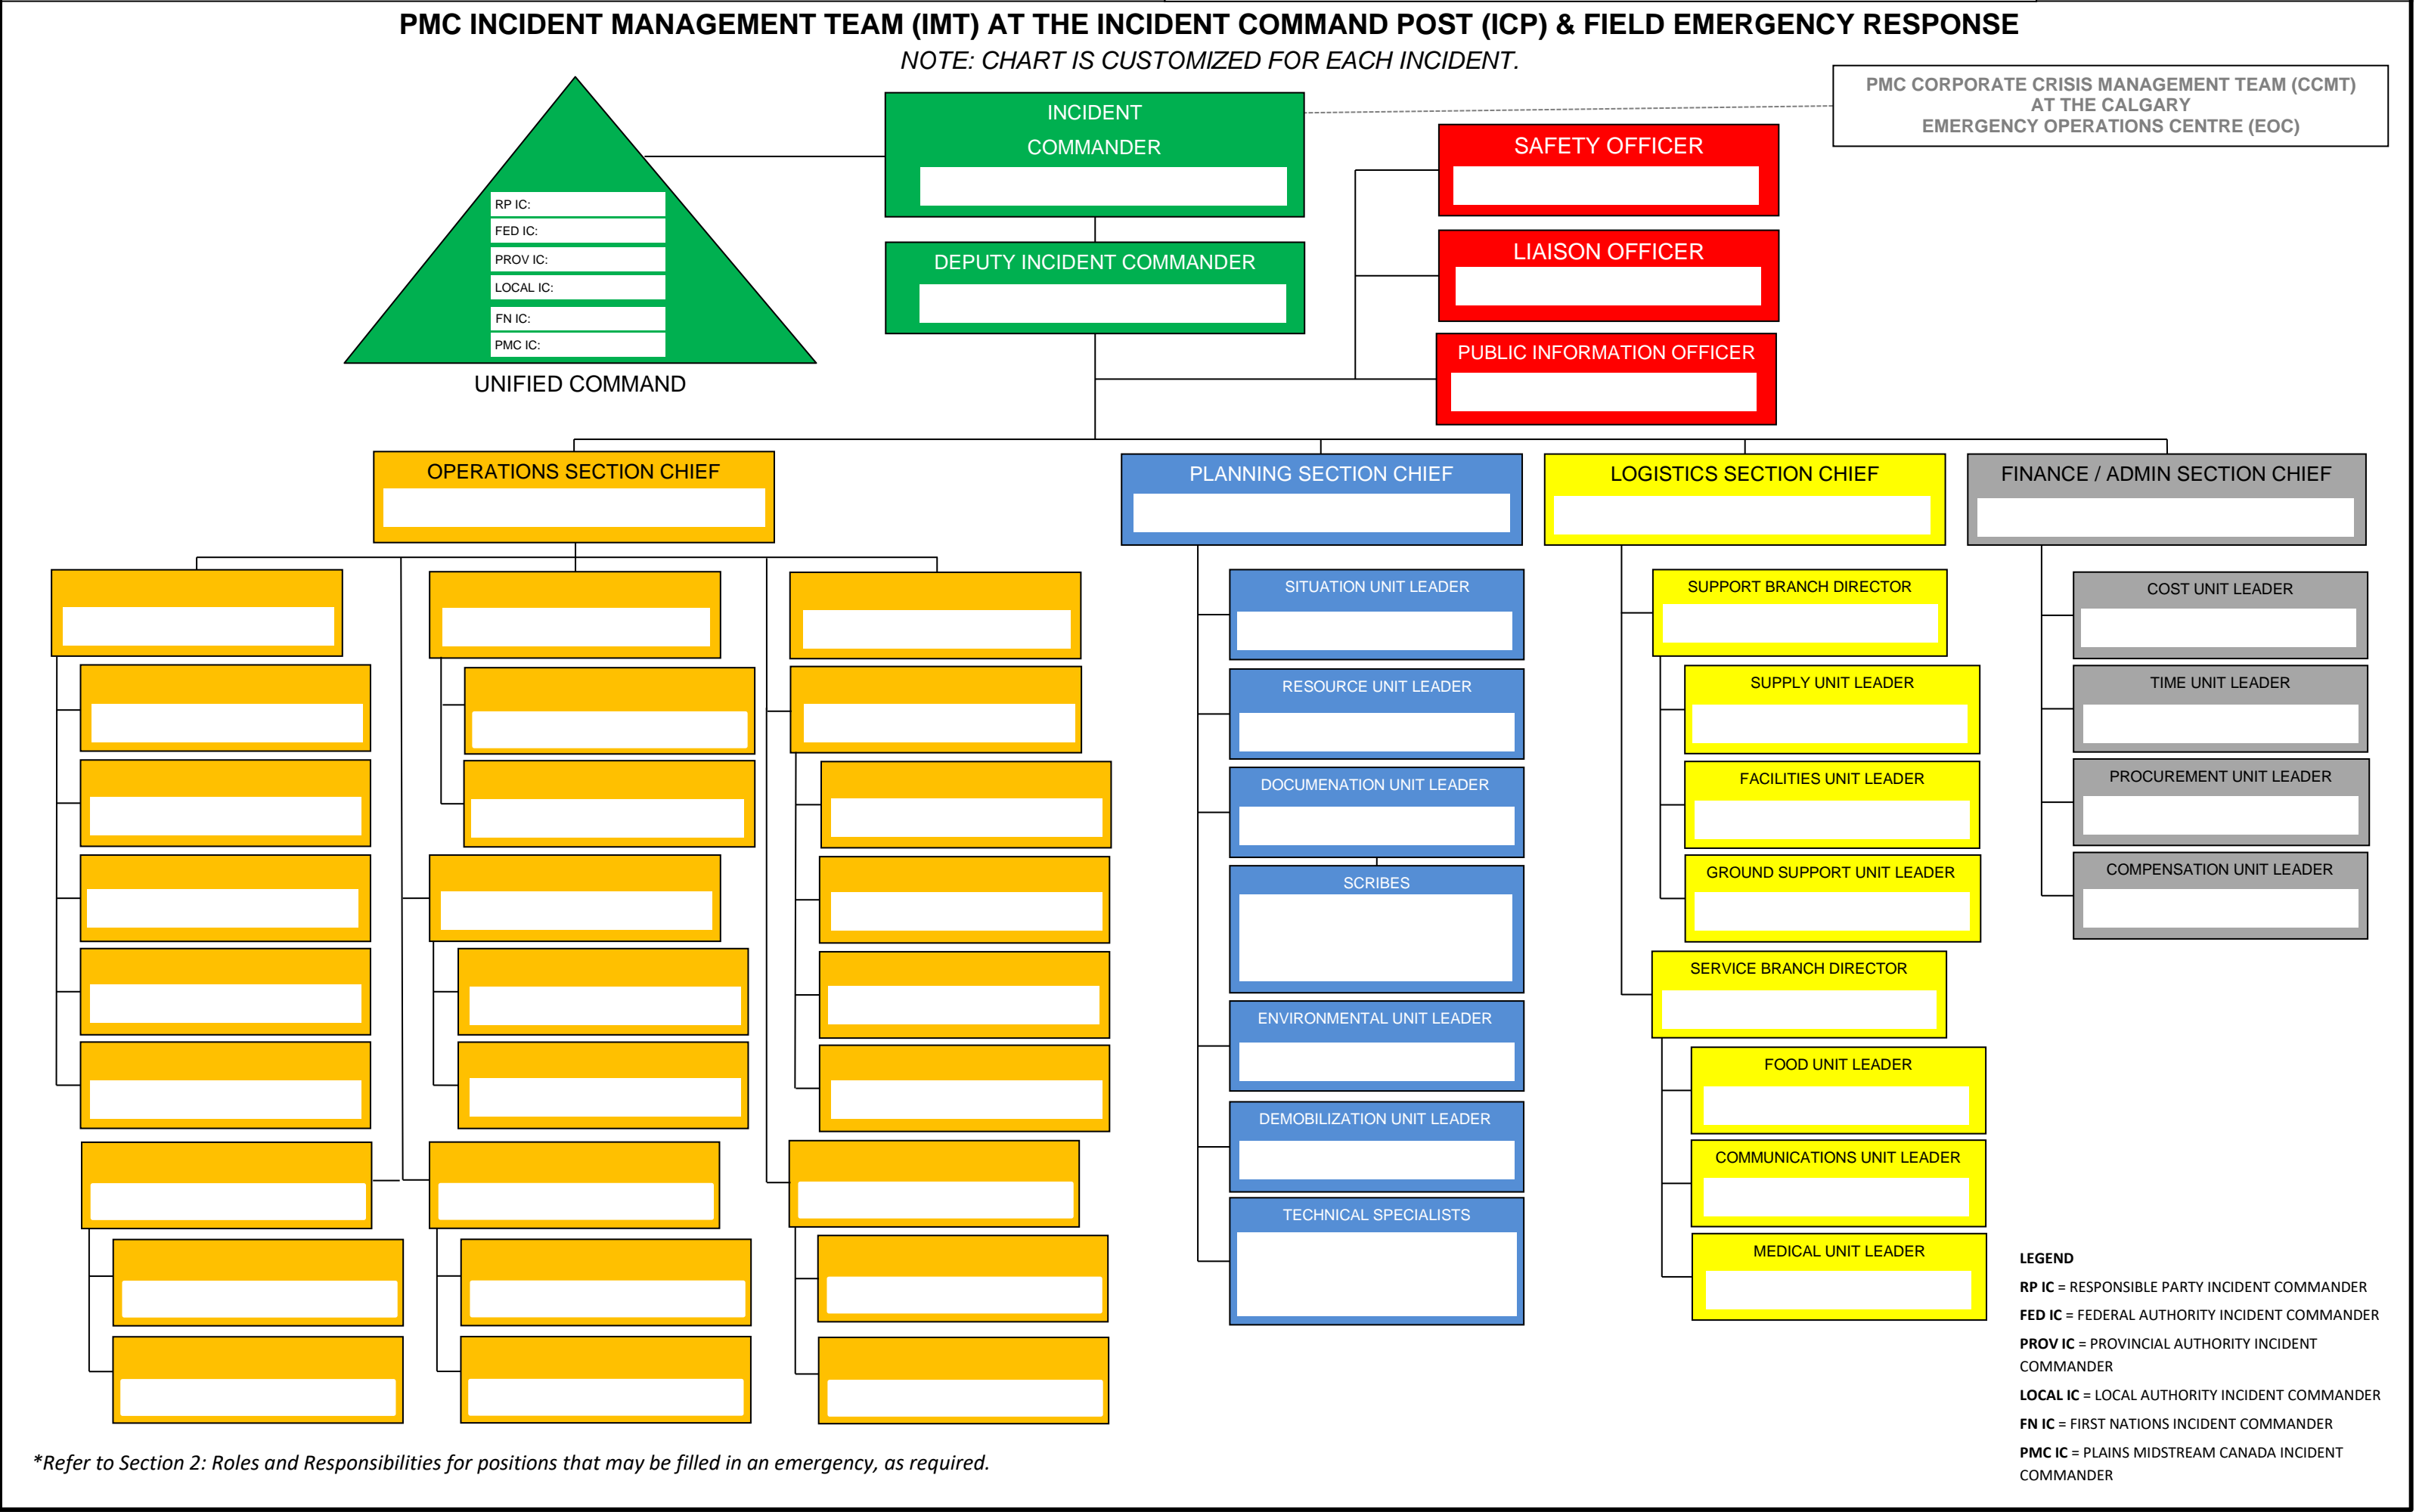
PMC INCIDENT MANAGEMENT TEAM (IMT) AT THE INCIDENT COMMAND POST (ICP) & FIELD EMERGENCY RESPONSE

NOTE: CHART IS CUSTOMIZED FOR EACH INCIDENT.

PMC CORPORATE CRISIS MANAGEMENT TEAM (CCMT) AT THE CALGARY EMERGENCY OPERATIONS CENTRE (EOC)

RP IC:
FED IC:
PROV IC:
LOCAL IC:
FN IC:
PMC IC:

UNIFIED COMMAND

INCIDENT COMMANDER

DEPUTY INCIDENT COMMANDER

SAFETY OFFICER

LIAISON OFFICER

PUBLIC INFORMATION OFFICER

OPERATIONS SECTION CHIEF

PLANNING SECTION CHIEF

LOGISTICS SECTION CHIEF

FINANCE / ADMIN SECTION CHIEF

SITUATION UNIT LEADER

RESOURCE UNIT LEADER

DOCUMENATION UNIT LEADER

SCRIBES

ENVIRONMENTAL UNIT LEADER

DEMOBILIZATION UNIT LEADER

TECHNICAL SPECIALISTS

SUPPORT BRANCH DIRECTOR

SUPPLY UNIT LEADER

FACILITIES UNIT LEADER

GROUND SUPPORT UNIT LEADER

SERVICE BRANCH DIRECTOR

FOOD UNIT LEADER

COMMUNICATIONS UNIT LEADER

MEDICAL UNIT LEADER

COST UNIT LEADER

TIME UNIT LEADER

PROCUREMENT UNIT LEADER

COMPENSATION UNIT LEADER

LEGEND
RP IC = RESPONSIBLE PARTY INCIDENT COMMANDER
FED IC = FEDERAL AUTHORITY INCIDENT COMMANDER
PROV IC = PROVINCIAL AUTHORITY INCIDENT COMMANDER
LOCAL IC = LOCAL AUTHORITY INCIDENT COMMANDER
FN IC = FIRST NATIONS INCIDENT COMMANDER
PMC IC = PLAINS MIDSTREAM CANADA INCIDENT COMMANDER

*Refer to Section 2: Roles and Responsibilities for positions that may be filled in an emergency, as required.